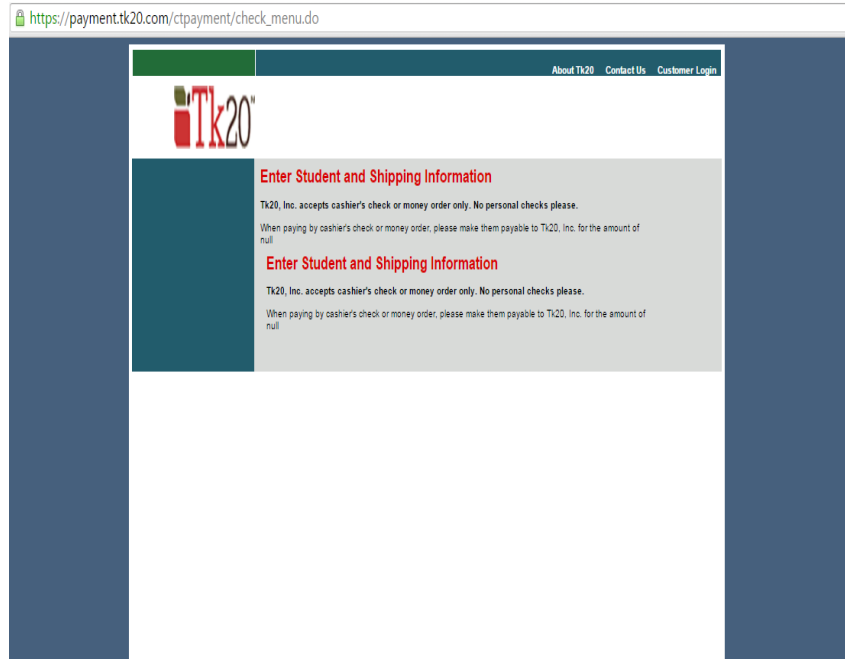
https://payment.tk20.com/ctpayment/check_menu.do

About Tk20 Contact Us Customer Login

Tk20

Enter Student and Shipping Information

Tk20, Inc. accepts cashier's check or money order only. No personal checks please.

When paying by cashier's check or money order, please make them payable to Tk20, Inc. for the amount of null

Enter Student and Shipping Information

Tk20, Inc. accepts cashier's check or money order only. No personal checks please.

When paying by cashier's check or money order, please make them payable to Tk20, Inc. for the amount of null